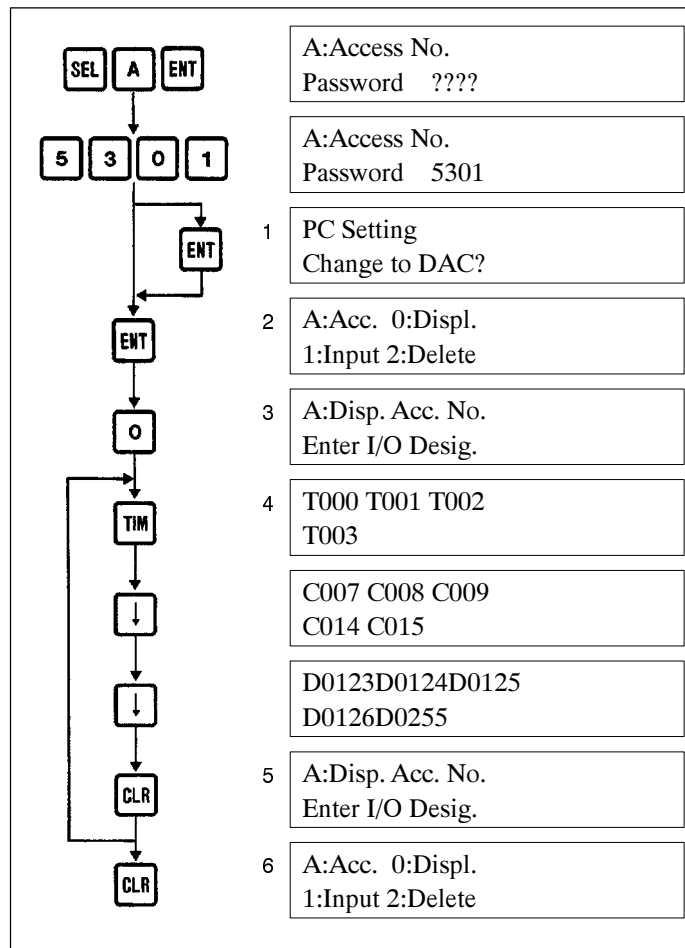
SEL A ENT

A:Access No.
Password ????

5 3 0 1

A:Access No.
Password 5301

ENT

1 PC Setting
Change to DAC?

ENT

2 A:Acc. 0:Displ.
1:Input 2:Delete

0

3 A:Disp. Acc. No.
Enter I/O Desig.

TIM

4 T000 T001 T002
T003

↓

C007 C008 C009
C014 C015

↓

D0123D0124D0125
D0126D0255

CLR

5 A:Disp. Acc. No.
Enter I/O Desig.

CLR

6 A:Acc. 0:Displ.
1:Input 2:Delete